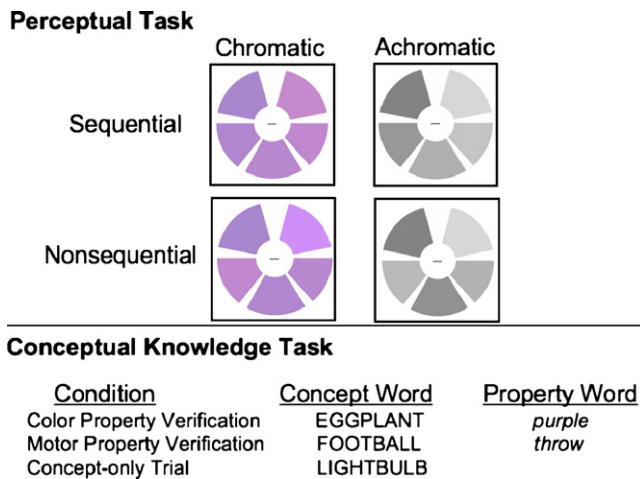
Perceptual Task

Chromatic Achromatic

Sequential

Nonsequential

Conceptual Knowledge Task

| Condition | Concept Word | Property Word |
|---|---|---|
| Color Property Verification | EGGPLANT | *purple* |
| Motor Property Verification | FOOTBALL | *throw* |
| Concept-only Trial | LIGHTBULB | |